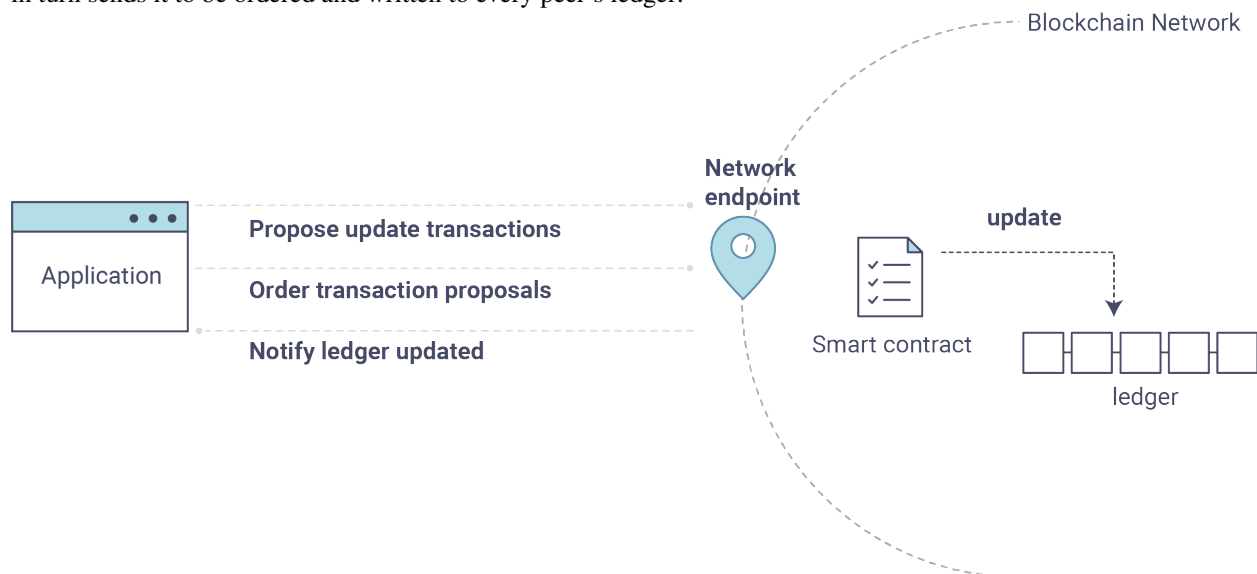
in turn sends it to be ordered and written to every peer's ledger.

Blockchain Network

Network endpoint

Application

Propose update transactions

Order transaction proposals

Notify ledger updated

update

Smart contract

ledger